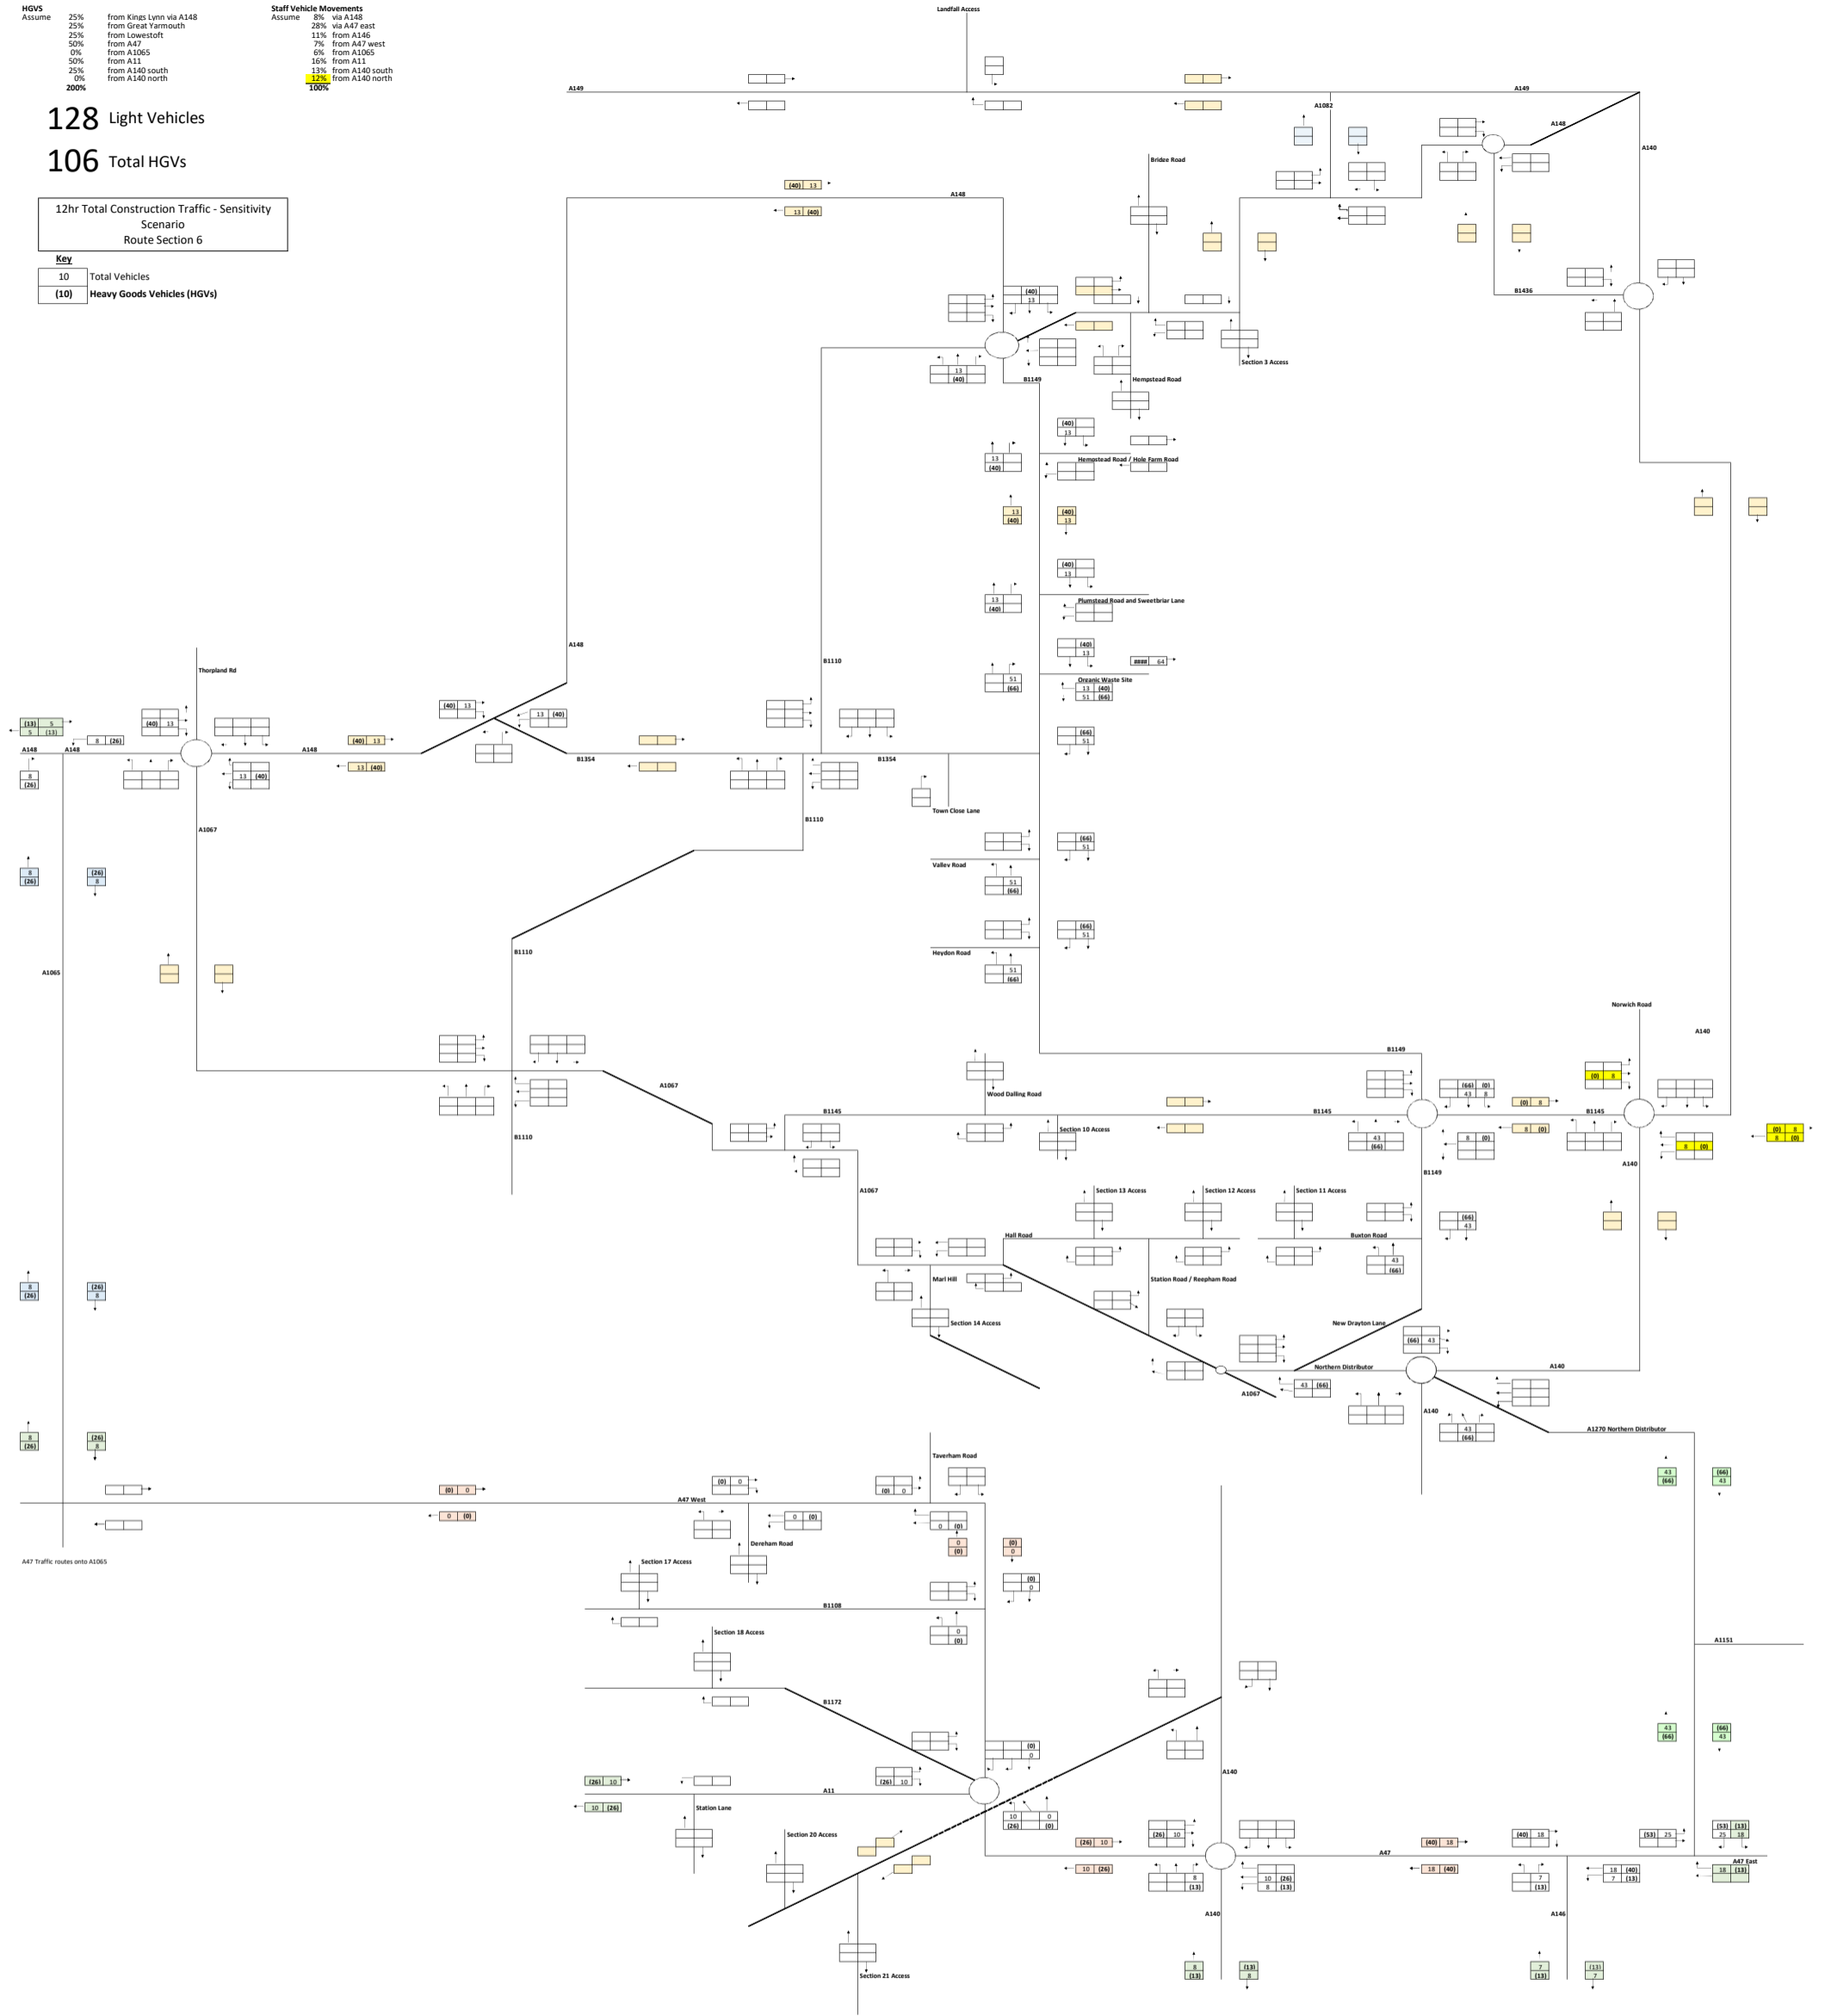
HGVS
Assume 25% from Kings Lynn via A148
25% from Great Yarmouth
25% from Lowestoft
50% from A47
0% from A1065
50% from A11
25% from A140 south
0% from A140 north
200%

Staff Vehicle Movements
Assume 8% via A148
28% via A47 east
11% from A146
7% from A47 west
6% from A1065
16% from A11
13% from A140 south
12% from A140 north
100%

128 Light Vehicles

106 Total HGVs

12hr Total Construction Traffic - Sensitivity Scenario
Route Section 6

Key
10 Total Vehicles
(10) Heavy Goods Vehicles (HGVs)

Landfall Access
A149
A149
A1082
A148
A140
Bridge Road
A148
(40) 13
13 (40)
B1436
Section 3 Access
Hempstead Road
B1149
(40) 13
13 (40)
13 (40)
Hempstead Road / Hole Farm Road
13 (40)
(40) 13
(40) 13
13 (40)
Plumstead Road and Sweetbriar Lane
13 (40)
(40) 13
#### 64
51 (66)
Organic Waste Site
13 (40)
51 (66)
(66) 51
Thorpland Rd
A148
(40) 13
(13) 5
5 (13)
A148
A148
8 (26)
(40) 13
13 (40)
(40) 13
13 (40)
13 (40)
B1354
B1110
B1354
8 (26)
Town Close Lane
B1110
A1067
(66) 51
Valley Road
51 (66)
8 (26)
(26) 8
(66) 51
Heydon Road
51 (66)
B1110
A1065
Norwich Road
A140
B1149
A1067
(0) 8
(66) (0)
43 8
(0) 8
B1145
B1145
B1145
Wood Dalling Road
Section 10 Access
43 (66)
8 (0)
8 (0)
8 (0)
(0) 8
8 (0)
B1110
A140
B1149
A1067
Section 13 Access
Section 12 Access
Section 11 Access
(66) 43
Hall Road
Buxton Road
43 (66)
Marl Hill
Station Road / Reepham Road
8 (26)
(26) 8
Section 14 Access
New Drayton Lane
(66) 43
Northern Distributor
A140
A1067
43 (66)
A140
8 (26)
(26) 8
43 (66)
A1270 Northern Distributor
43 (66)
(66) 43
Taverham Road
(0) 0
(0) 0
(0) 0
A47 West
0 (0)
0 (0)
0 (0)
0 (0)
Dereham Road
0 (0)
(0) 0
A47 Traffic routes onto A1065
Section 17 Access
(0) 0
B1108
Section 18 Access
0 (0)
A1151
B1172
43 (66)
(66) 43
(0) 0
(26) 10
(26) 10
A140
A11
10 (26)
Station Lane
10 (26)
0 (0)
Section 20 Access
(26) 10
(26) 10
(40) 18
(40) 18
(53) 25
(53) (13)
25 18
A47
A47 East
10 (26)
8 (13)
10 (26)
8 (13)
18 (40)
7 (13)
18 (40)
7 (13)
18 (13)
A140
A146
Section 21 Access
8 (13)
(13) 8
7 (13)
(13) 7